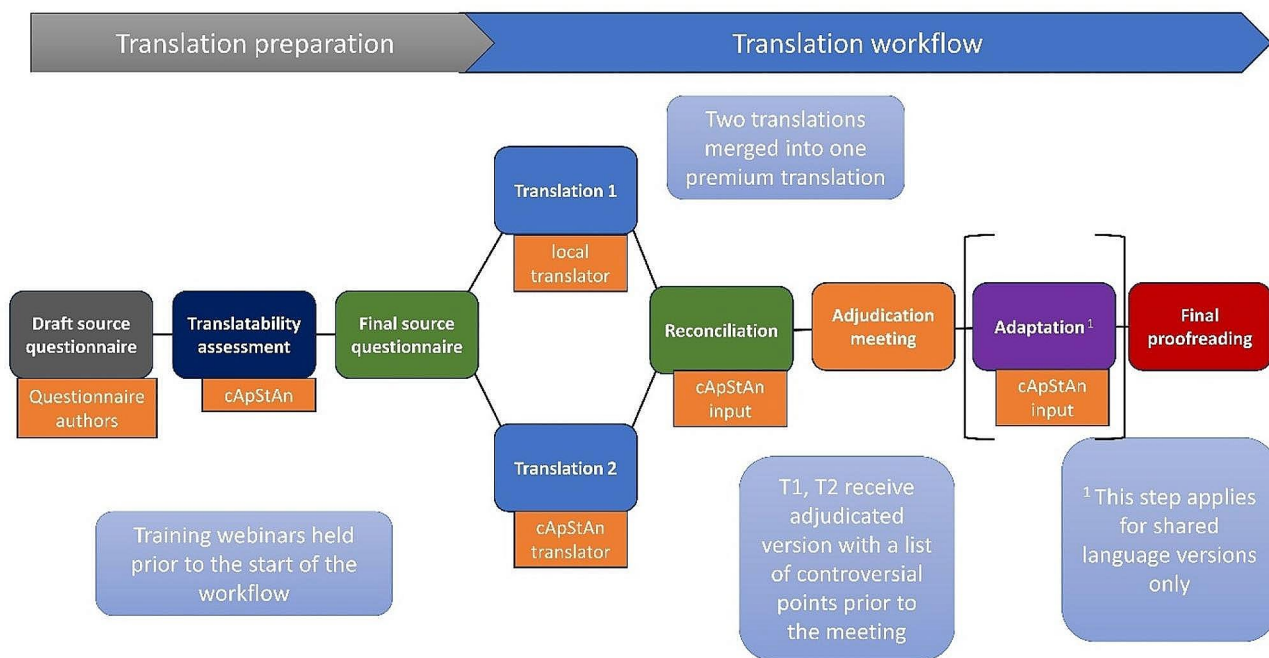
Translation preparation

Translation workflow

Two translations merged into one premium translation

Translation 1

local translator

Draft source questionnaire

Questionnaire authors

Translatability assessment

cApStAn

Final source questionnaire

Reconciliation

cApStAn input

Adjudication meeting

Adaptation $^{1}$

cApStAn input

Final proofreading

Translation 2

cApStAn translator

Training webinars held prior to the start of the workflow

T1, T2 receive adjudicated version with a list of controversial points prior to the meeting

$^{1}$ This step applies for shared language versions only